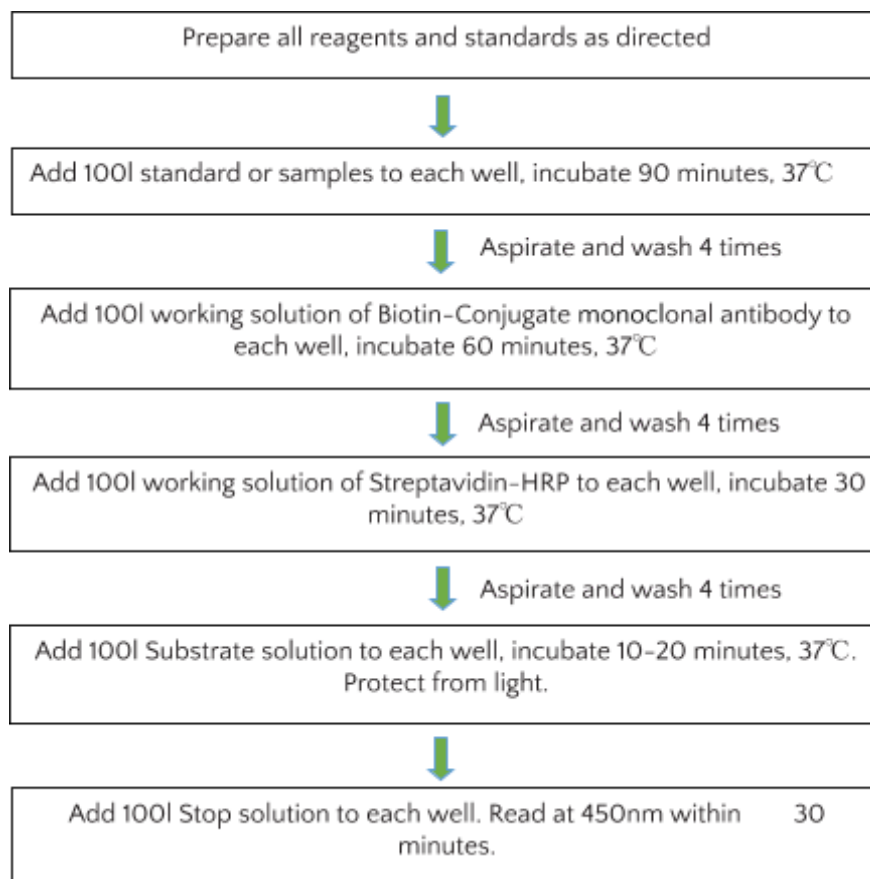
Prepare all reagents and standards as directed

Add 100l standard or samples to each well, incubate 90 minutes, 37℃

Aspirate and wash 4 times

Add 100l working solution of Biotin-Conjugate monoclonal antibody to each well, incubate 60 minutes, 37℃

Aspirate and wash 4 times

Add 100l working solution of Streptavidin-HRP to each well, incubate 30 minutes, 37℃

Aspirate and wash 4 times

Add 100l Substrate solution to each well, incubate 10-20 minutes, 37℃. Protect from light.

Add 100l Stop solution to each well. Read at 450nm within 30 minutes.